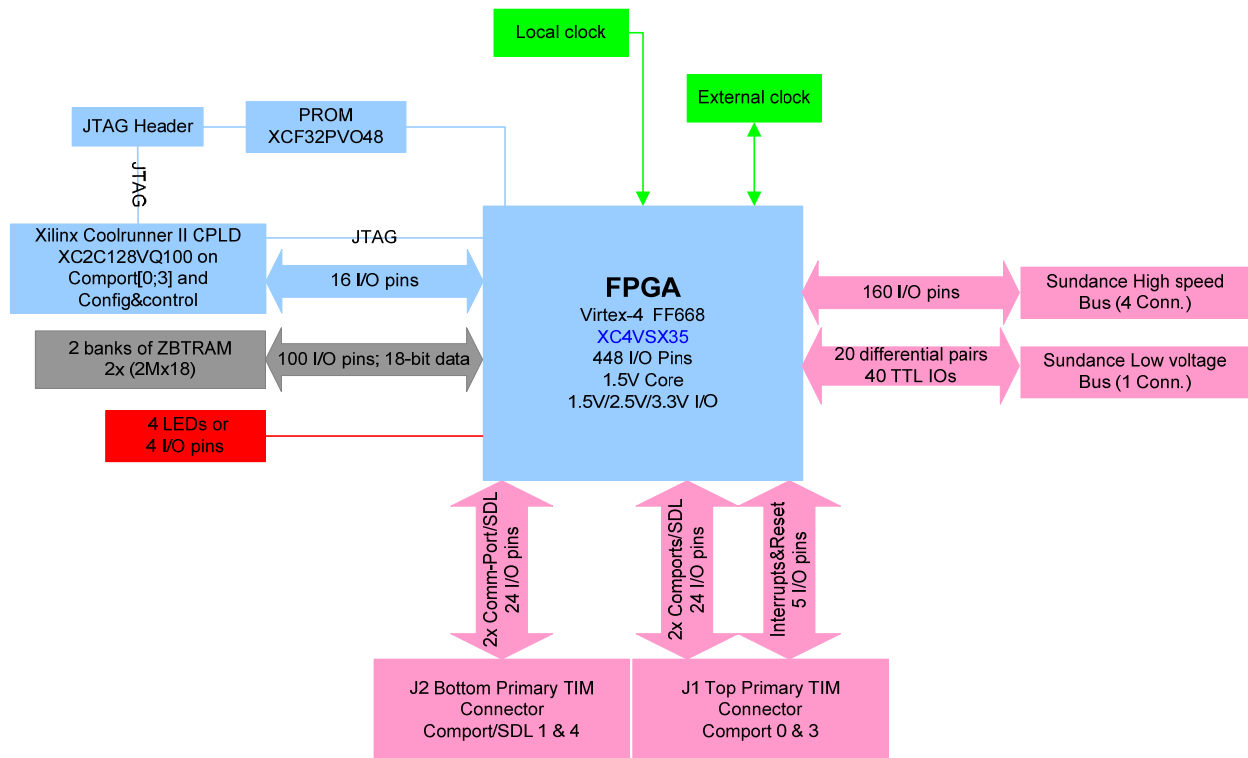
Local clock

External clock

JTAG Header

PROM
XCF32PVO48

JTAG

Xilinx Coolrunner II CPLD
XC2C128VQ100 on
Comport[0;3] and
Config&control

JTAG

16 I/O pins

2 banks of ZBTRAM
2x (2Mx18)

100 I/O pins; 18-bit data

4 LEDs or
4 I/O pins

FPGA
Virtex-4 FF668
XC4VSX35
448 I/O Pins
1.5V Core
1.5V/2.5V/3.3V I/O

160 I/O pins

Sundance High speed
Bus (4 Conn.)

20 differential pairs
40 TTL IOs

Sundance Low voltage
Bus (1 Conn.)

2x Comm-Port/SDL
24 I/O pins

2x Comports/SDL
24 I/O pins

Interrupts&Reset
5 I/O pins

J2 Bottom Primary TIM
Connector
Comport/SDL 1 & 4

J1 Top Primary TIM
Connector
Comport 0 & 3